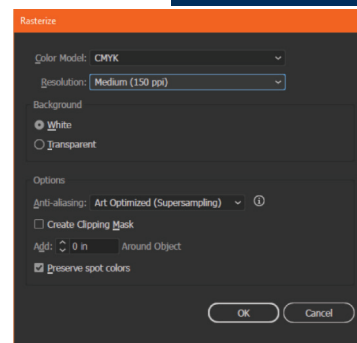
Rasterize

Color Model: CMYK

Resolution: Medium (150 ppi)

Background

White

Transparent

Options

Anti-aliasing: Art Optimized (Supersampling)

Create Clipping Mask

Add: 0 in Around Object

Preserve spot colors

OK

Cancel